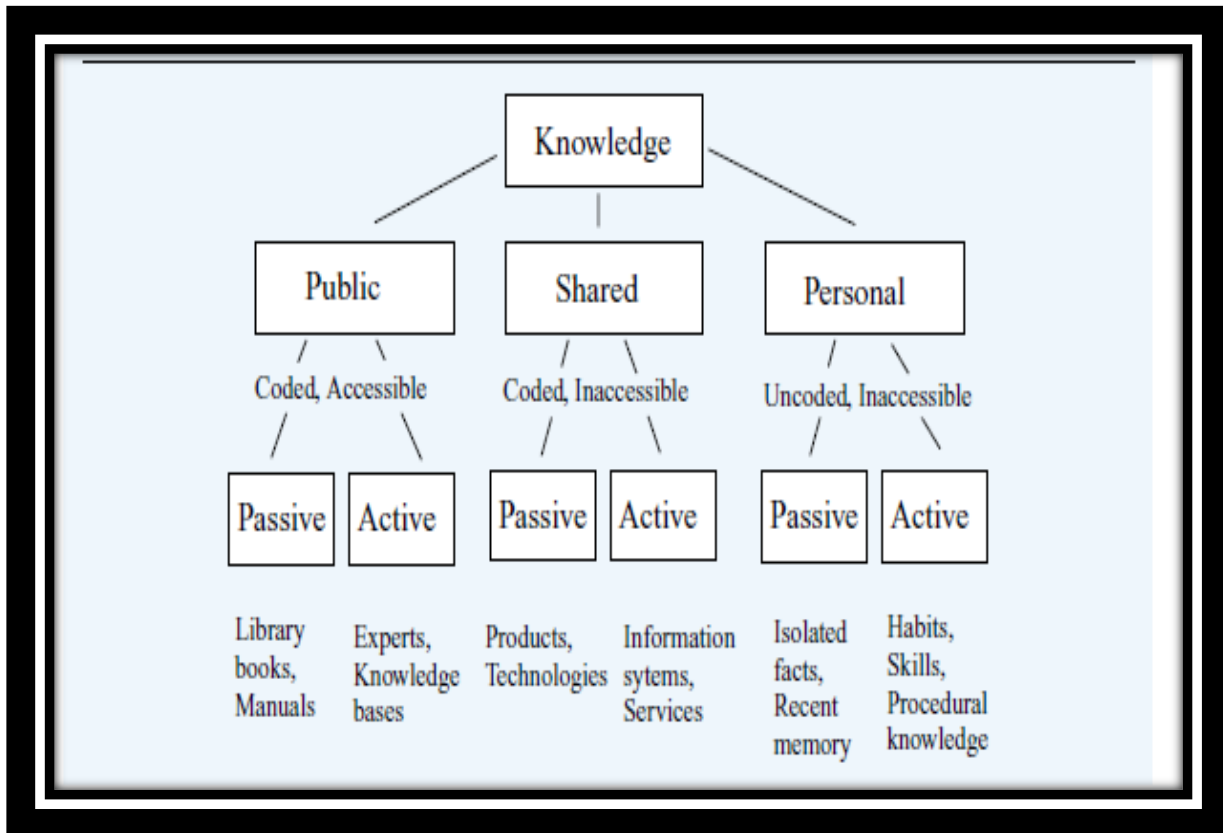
Knowledge

Public

Shared

Personal

Coded, Accessible

Coded, Inaccessible

Uncoded, Inaccessible

Passive

Active

Passive

Active

Passive

Active

Library books, Manuals

Experts, Knowledge bases

Products, Technologies

Information sytems, Services

Isolated facts, Recent memory

Habits, Skills, Procedural knowledge